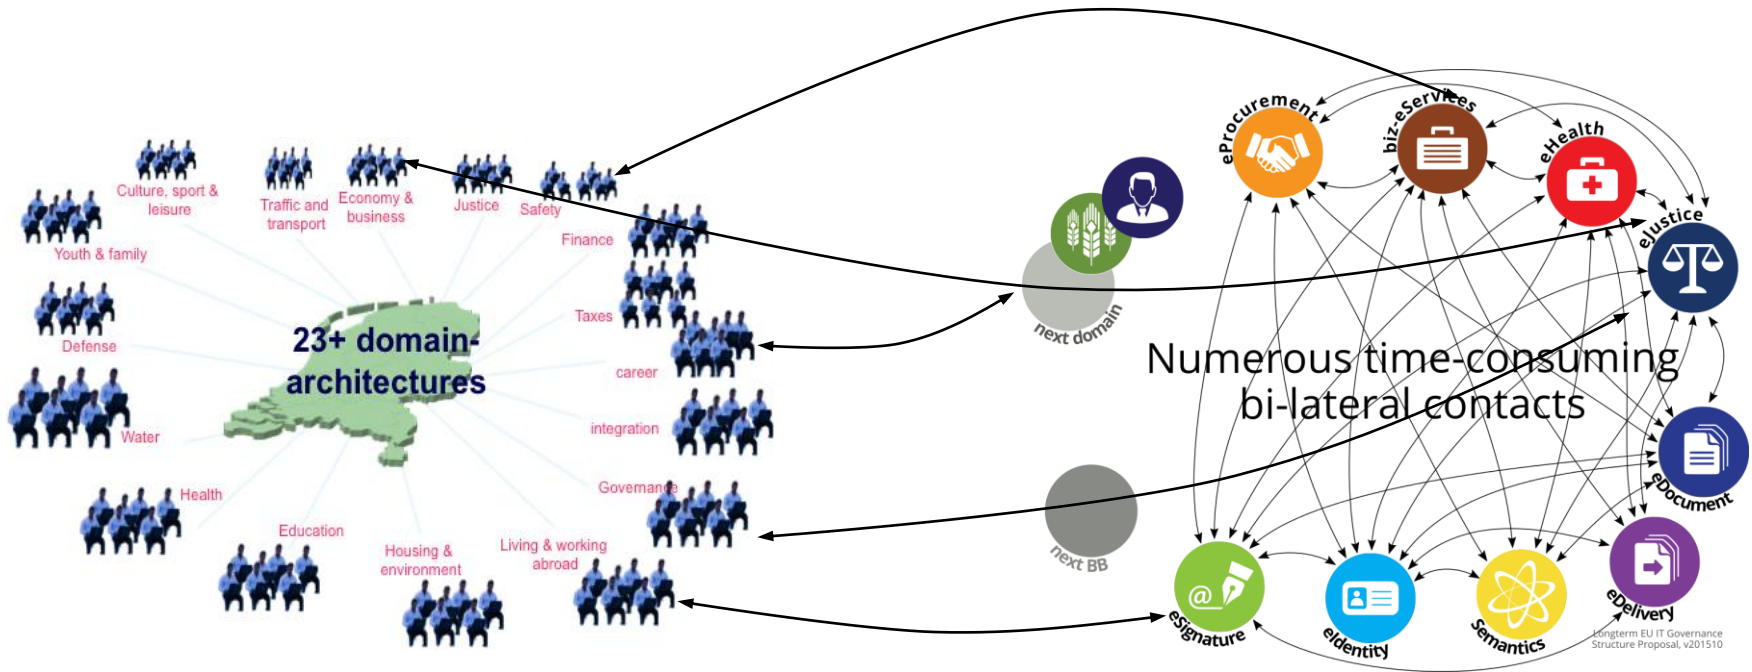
Culture, sport & leisure

Traffic and transport

Economy & business

Justice

Safety

Youth & family

Finance

Defense

23+ domain-architectures

Taxes

career

Water

integration

Health

Governance

Education

Housing & environment

Living & working abroad

next domain

next BB

eProcurement

biz-eServices

eHealth

eJustice

Numerous time-consuming bi-lateral contacts

eDocument

eDelivery

eSignature

eIdentity

Semantics

Longterm EU IT Governance Structure Proposal, v201510